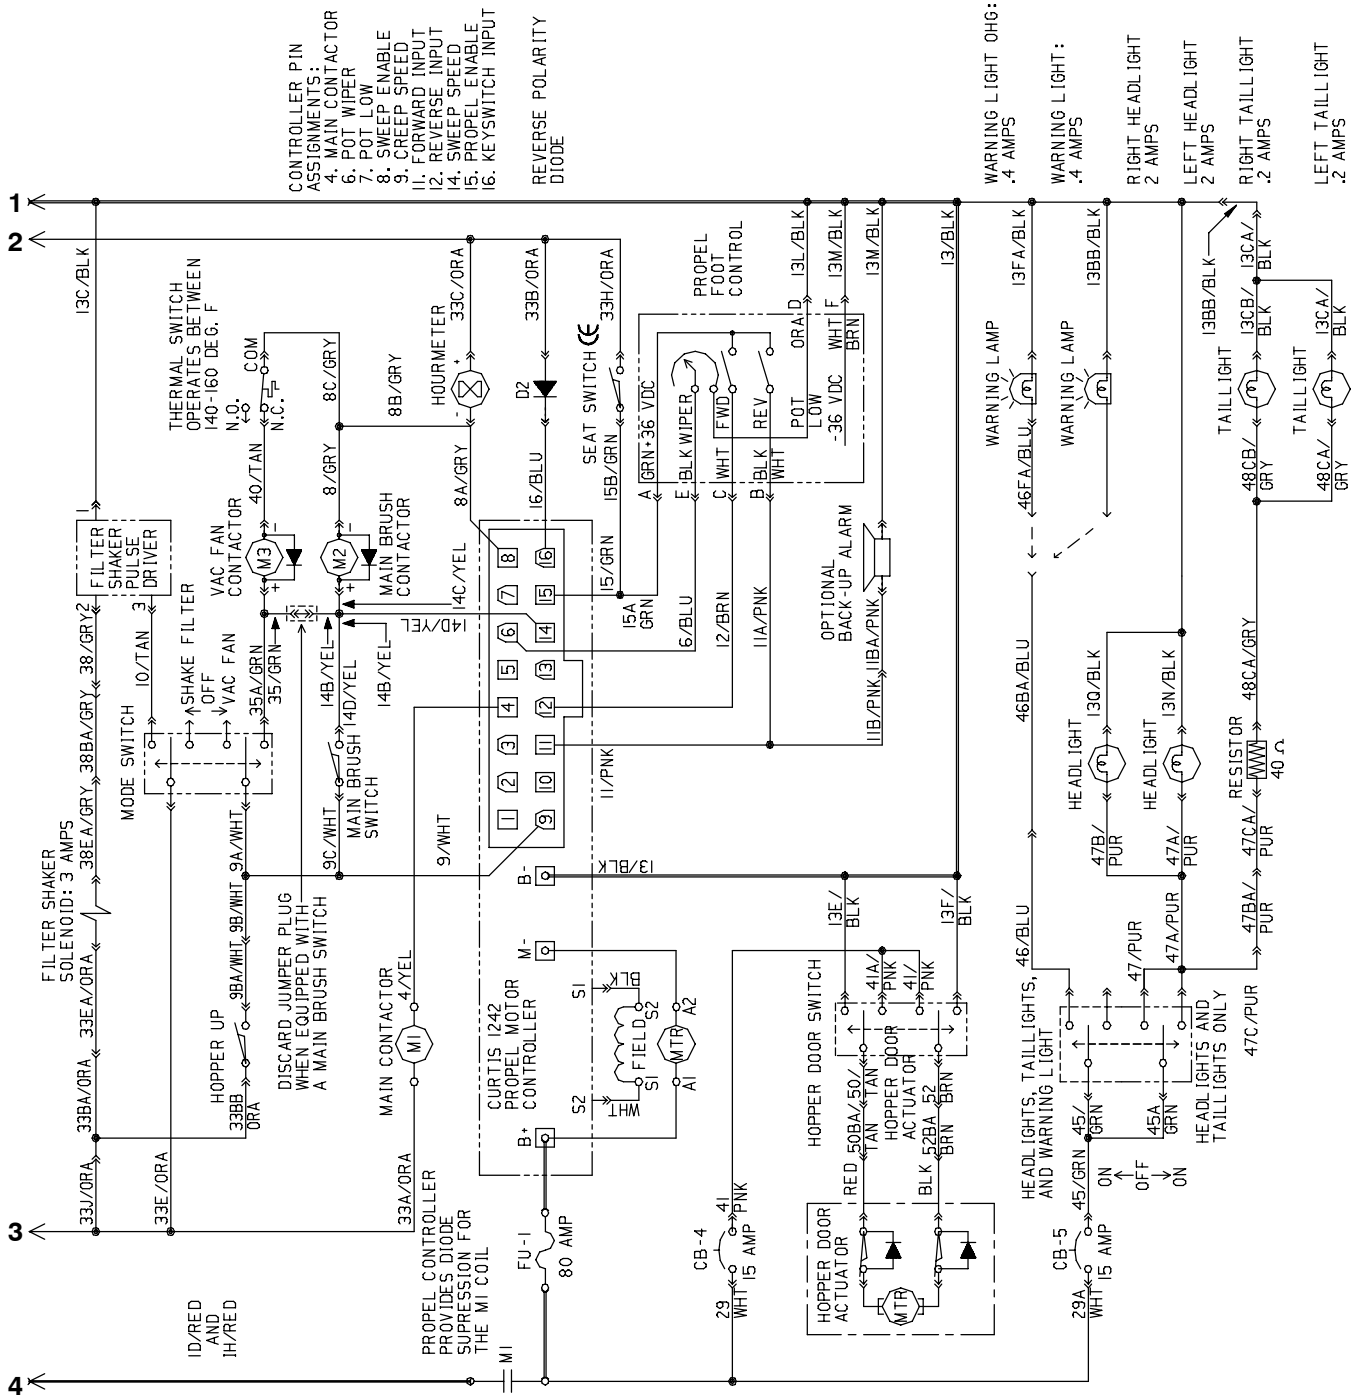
CONTROLLER PIN ASSIGNMENTS:
4. MAIN CONTACTOR
6. POT WIPER
7. POT LOW
8. SWEEP ENABLE
9. CREEP SPEED
11. FORWARD INPUT
12. REVERSE INPUT
14. SWEEP SPEED
15. PROPEL ENABLE
16. KEYSWITCH INPUT

REVERSE POLARITY DIODE

WARNING LIGHT OHG: .4 AMPS

WARNING LIGHT: .4 AMPS

RIGHT HEADLIGHT 2 AMPS

LEFT HEADLIGHT 2 AMPS

RIGHT TAILLIGHT .2 AMPS

LEFT TAILLIGHT .2 AMPS

1
2
3
4

13C/BLK

THERMAL SWITCH OPERATES BETWEEN 140-160 DEG. F

COM
N.O.
N.C.

40/TAN
8C/GRY
8B/GRY
8/GRY

HOURMETER
33C/ORA
33B/ORA
D2
SEAT SWITCH
33H/ORA
PROPEL FOOT CONTROL
13L/BLK
13M/BLK
13M/BLK
13/BLK
13FA/BLK
13BB/BLK
13BB/BLK
13CA/BLK
13CB/BLK
13CA/BLK

GRN+36 VDC
BLK WIPER
FWD
REV
POT LOW
-36 VDC
ORA D
WHT F
BRN

WARNING LAMP
WARNING LAMP
TAILLIGHT
TAILLIGHT

8A/GRY
16/BLU
15B/GRN
A
E
C
B
BLK
WHT
WHT

46FA/BLU
48CB/GRY
48CA/GRY

FILTER SHAKER PULSE DRIVER
1 2 3

VAC FAN CONTACTOR
M3
M2
MAIN BRUSH CONTACTOR

14C/YEL
14D/YEL
15A GRN
15/GRN
6/BLU
12/BRN
11A/PNK

OPTIONAL BACK-UP ALARM
11B/PNK
11BA/PNK

8 16 7 15 6 14 5 13 4 12 3 11 2 10 1 9

SHAKE FILTER
OFF
VAC FAN
10/TAN
38/GRY
38BA/GRY
38EA/GRY
35A/GRN
35/GRN
14B/YEL
14D/YEL
14B/YEL

MODE SWITCH

46BA/BLU
13Q/BLK
13N/BLK
48CA/GRY

HEADLIGHT
HEADLIGHT
RESISTOR
40 Ω

MAIN BRUSH SWITCH
11/PNK

FILTER SHAKER SOLENOID: 3 AMPS

9A/WHT
9C/WHT
9/WHT

DISCARD JUMPER PLUG WHEN EQUIPPED WITH A MAIN BRUSH SWITCH

B-
13/BLK

47B/PUR
47A/PUR
47CA/PUR

33EA/ORA
9BA/WHT
9B/WHT

MAIN CONTACTOR
4/YEL
M1

M-
13E/BLK
13F/BLK
HOPPER DOOR SWITCH
41A/PNK
41/PNK

46/BLU
47/PUR
47A/PUR
47BA/PUR

HOPPER UP
33BB ORA
33BA/ORA

CURTIS 1242 PROPEL MOTOR CONTROLLER

S1
BLK
S2
FIELD
S1
A2
MTR
A1
S2
WHT

HOPPER DOOR ACTUATOR
50BA/TAN
50/TAN
52BA BRN
52 BRN
RED
BLK

HEADLIGHTS, TAILLIGHTS, AND WARNING LIGHT
45/GRN
45A GRN
HEADLIGHTS AND TAILLIGHTS ONLY
47C/PUR

B+
33J/ORA
33E/ORA
33A/ORA

PROPEL CONTROLLER PROVIDES DIODE SUPRESSION FOR THE M1 COIL

ON
OFF
ON
45/GRN

FU-1
80 AMP

CB-4
41 PNK
15 AMP
29 WHT

HOPPER DOOR ACTUATOR
MTR

CB-5
15 AMP
29A WHT

1D/RED AND 1H/RED

M1